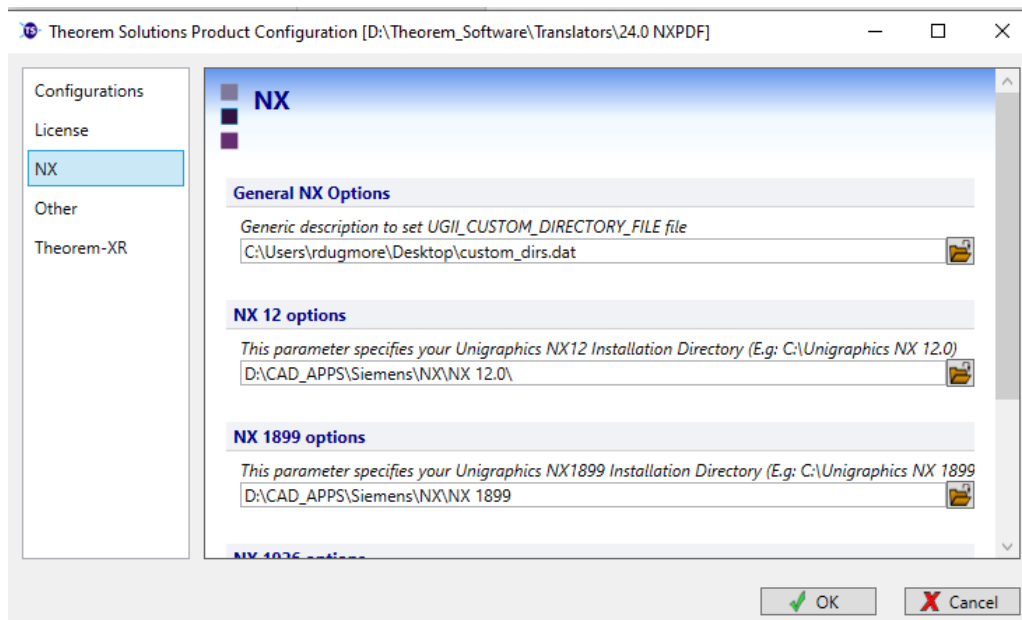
Theorem Solutions Product Configuration [D:\Theorem_Software\Translators\24.0 NXPDF]

Configurations
License
NX
Other
Theorem-XR

NX

General NX Options
Generic description to set UGII_CUSTOM_DIRECTORY_FILE file
C:\Users\rdugmore\Desktop\custom_dirs.dat

NX 12 options
This parameter specifies your Unigraphics NX12 Installation Directory (E.g: C:\Unigraphics NX 12.0)
D:\CAD_APPS\Siemens\NX\NX 12.0\

NX 1899 options
This parameter specifies your Unigraphics NX1899 Installation Directory (E.g: C:\Unigraphics NX 1899
D:\CAD_APPS\Siemens\NX\NX 1899

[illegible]

OK
Cancel